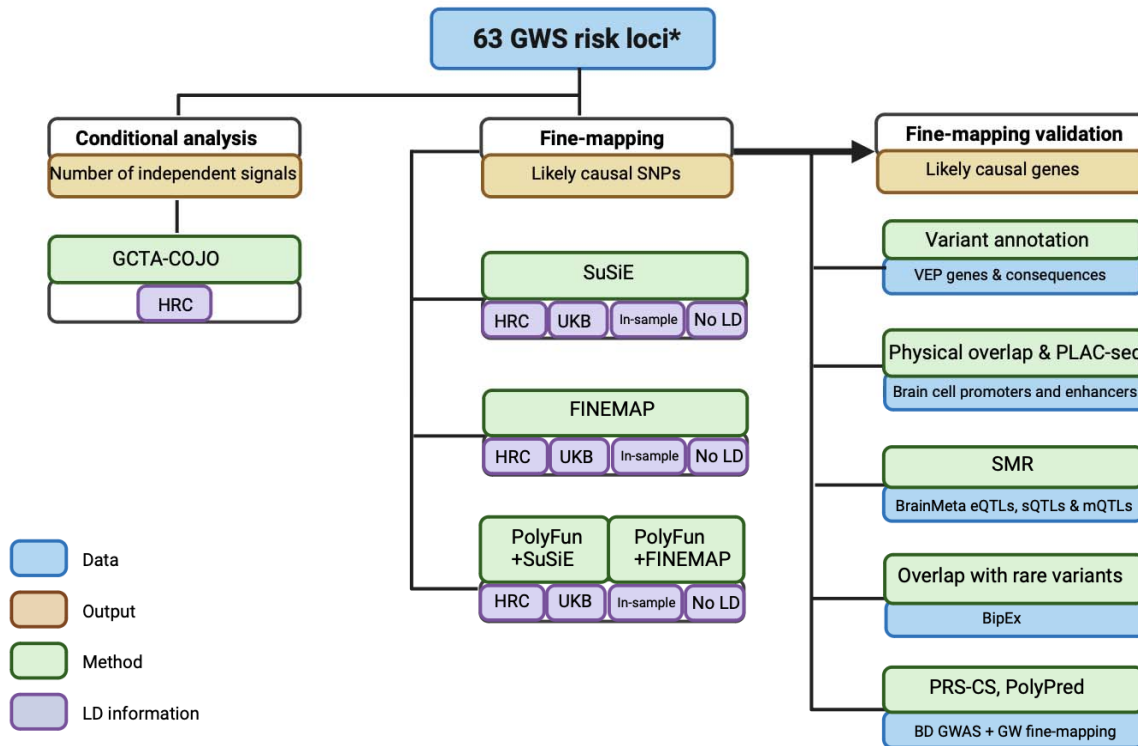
63 GWS risk loci*

Conditional analysis
Number of independent signals

GCTA-COJO
HRC

Fine-mapping
Likely causal SNPs

SuSiE
HRC | UKB | In-sample | No LD

FINEMAP
HRC | UKB | In-sample | No LD

PolyFun +SuSiE | PolyFun +FINEMAP
HRC | UKB | In-sample | No LD

Fine-mapping validation
Likely causal genes

Variant annotation
VEP genes & consequences

Physical overlap & PLAC-sec
Brain cell promoters and enhancers

SMR
BrainMeta eQTLs, sQTLs & mQTLs

Overlap with rare variants
BipEx

PRS-CS, PolyPred
BD GWAS + GW fine-mapping

Data
Output
Method
LD information